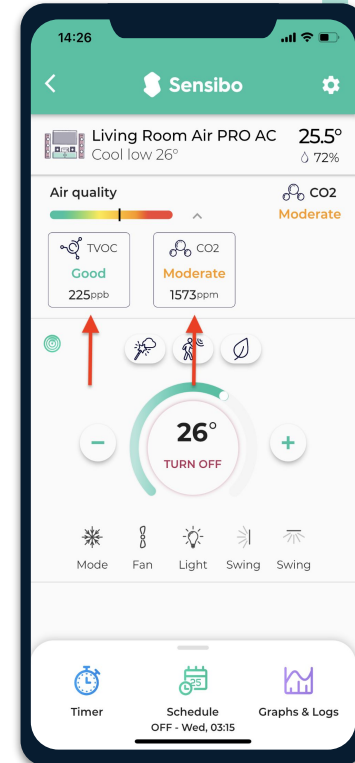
14:26

Sensibo

Living Room Air PRO AC
Cool low 26°

25.5°
72%

Air quality

CO2
Moderate

TVOC
Good
225ppb

CO2
Moderate
1573ppm

26°
TURN OFF

Mode Fan Light Swing Swing

Timer

Schedule
OFF - Wed, 03:15

Graphs & Logs